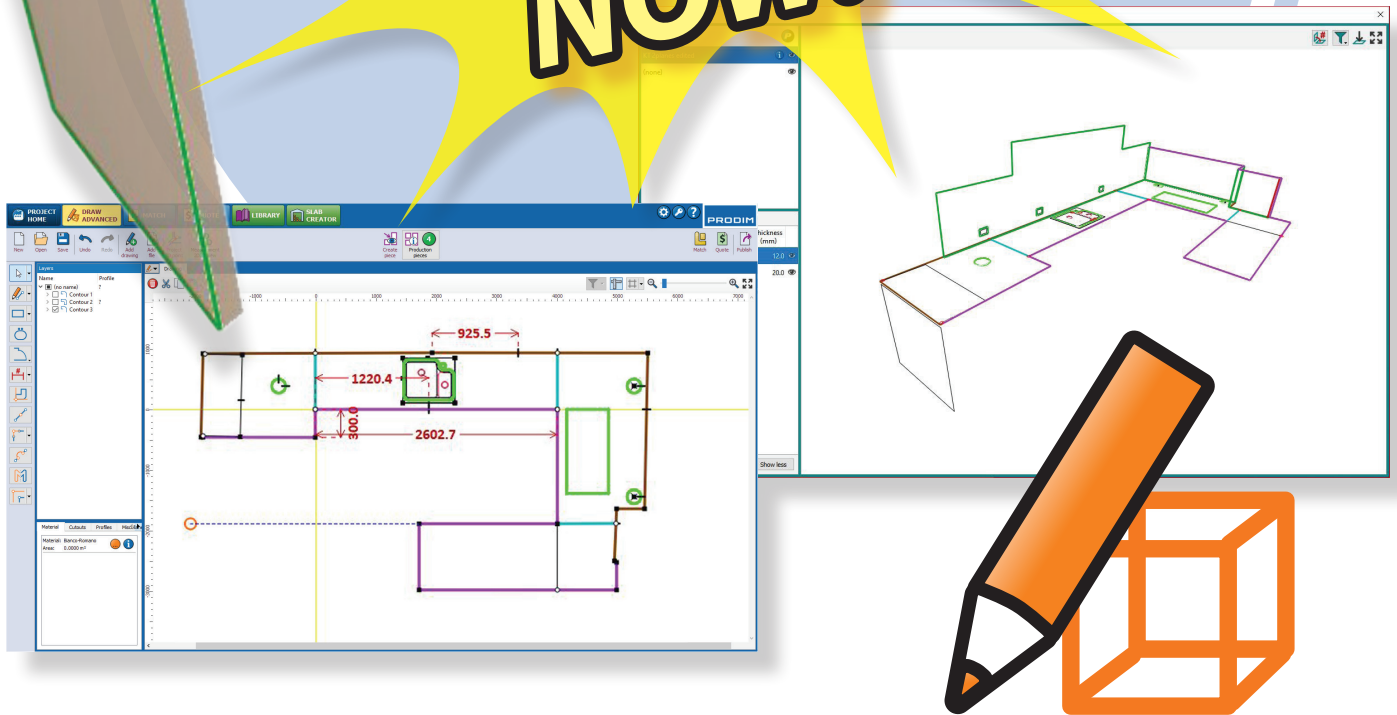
NOW

(none)

PROJECT HOME
DRAW ADVANCED
LIBRARY
SLAB CREATOR
PRODIM

New Open Save Undo Redo Add drawing Add file

Create piece
Production pieces
4
Match Quote Publish

hickness (mm)
12.0
20.0

Layers
Name Profile
(no name) ?
Contour 1
Contour 2 ?
Contour 3

-1000 0 1000 2000 3000 4000 5000 6000 7000

925.5
1220.4
300.0
2602.7

Material Cutouts Profiles Mach
Material: Bianco-Romano
Area: 0.0000 m²

Show less